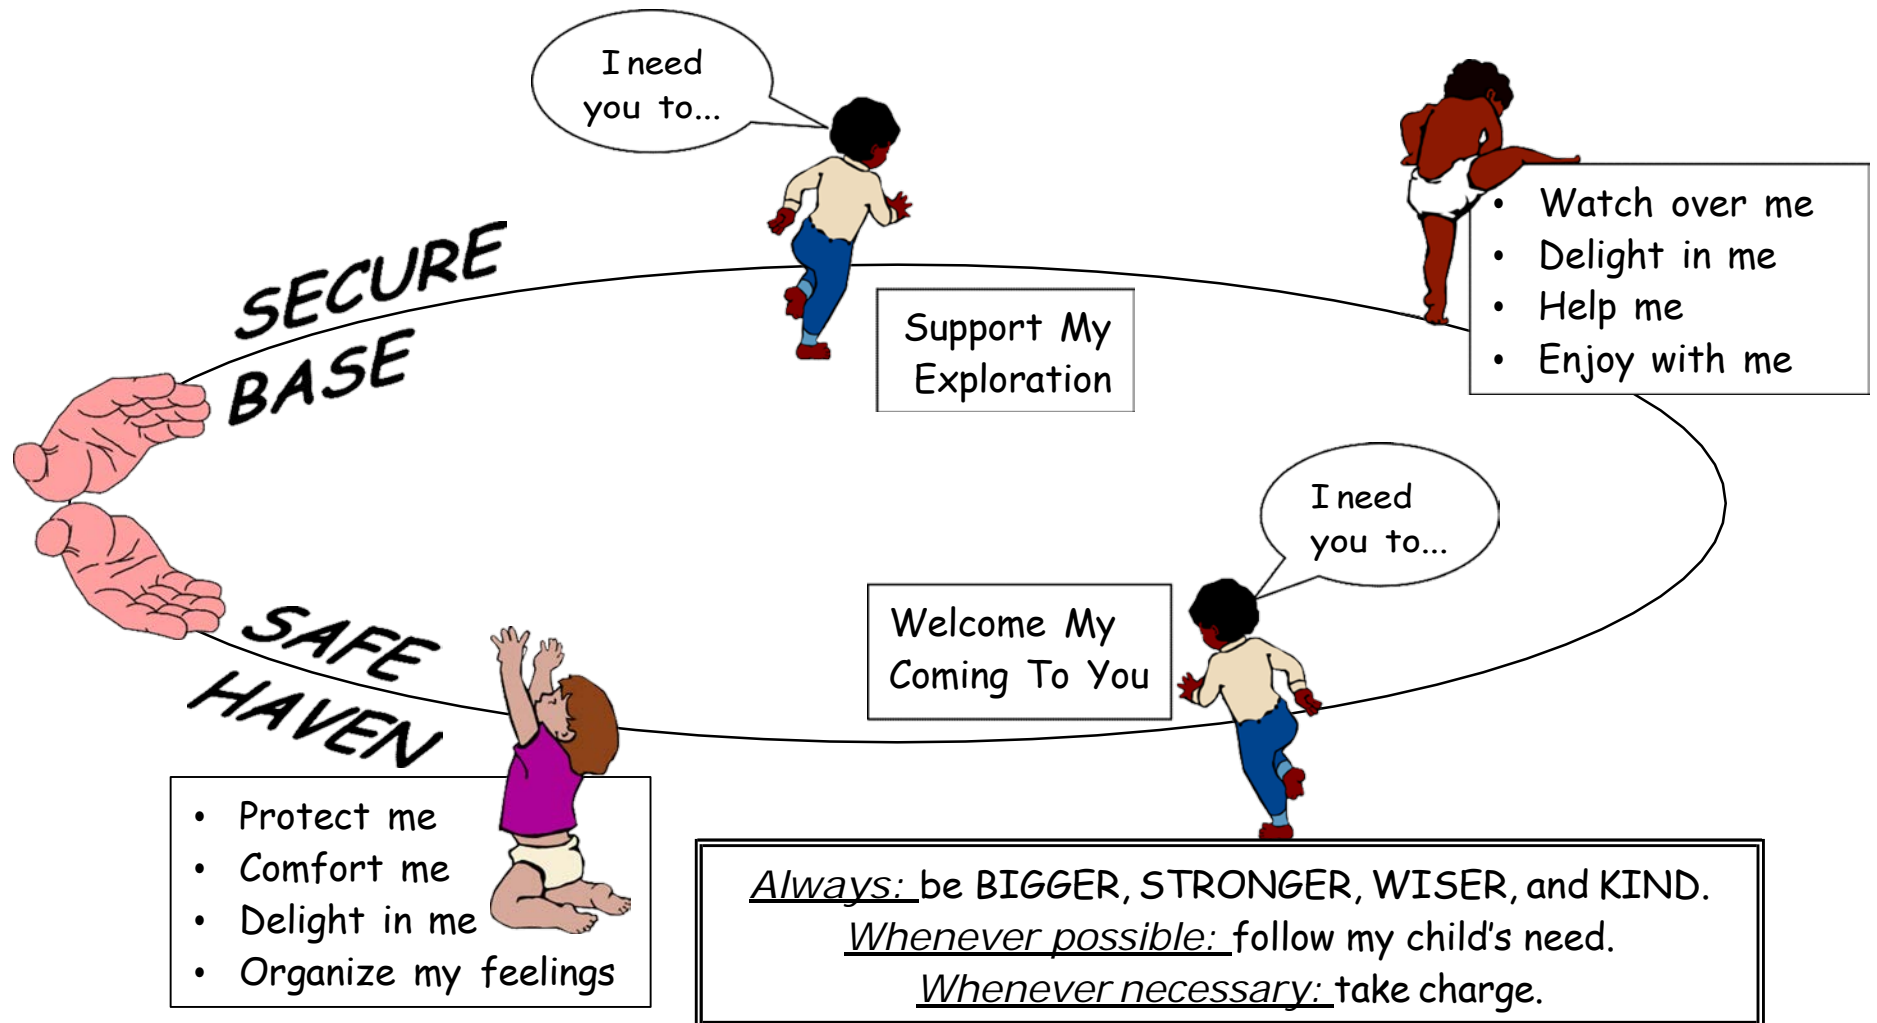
I need you to...

SECURE BASE

Support My Exploration

- Watch over me
- Delight in me
- Help me
- Enjoy with me

I need you to...

Welcome My Coming To You

SAFE HAVEN

- Protect me
- Comfort me
- Delight in me
- Organize my feelings

Always: be BIGGER, STRONGER, WISER, and KIND.
Whenever possible: follow my child's need.
Whenever necessary: take charge.